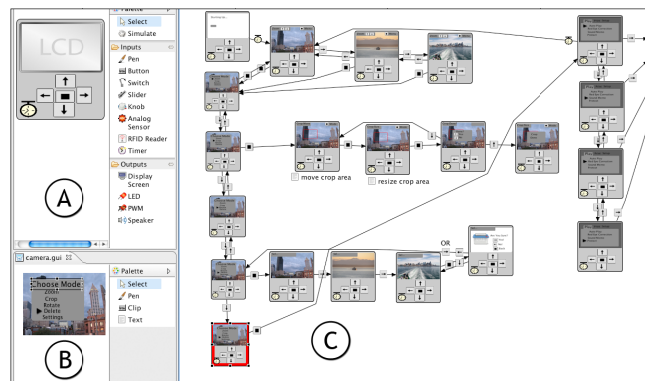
LCD

A

Palette
Select
Simulate
Inputs
Pen
Button
Switch
Slider
Knob
Analog Sensor
RFID Reader
Timer
Outputs
Display Screen
LED
PWM
Speaker

camera.gui

Choose Mode:
Zoom
Crop
Rotate
Delete
Settings

B

Palette
Select
Pen
Clip
Text

move crop area
resize crop area

OR

C